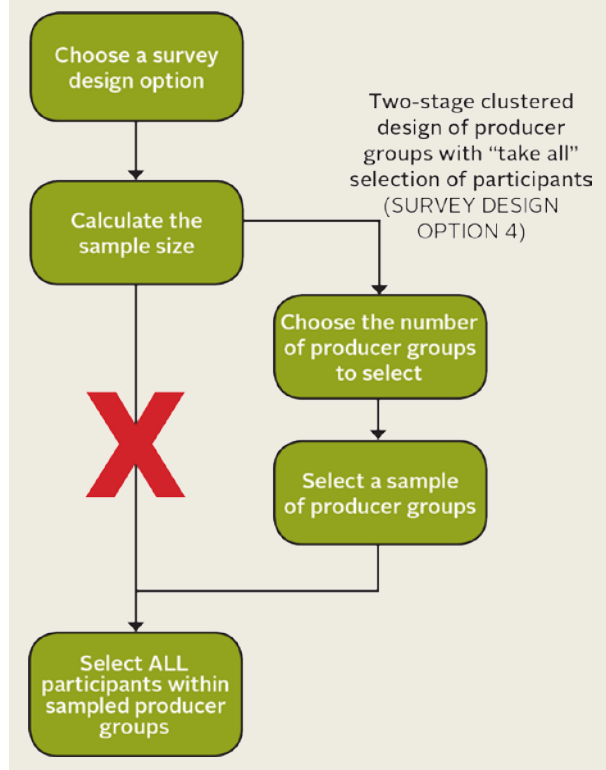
Choose a survey design option

Two-stage clustered design of producer groups with "take all" selection of participants (SURVEY DESIGN OPTION 4)

Calculate the sample size

Choose the number of producer groups to select

Select a sample of producer groups

Select ALL participants within sampled producer groups